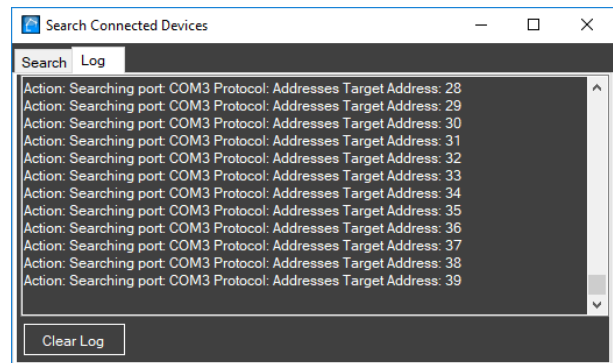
Search Connected Devices

Search Log

Action: Searching port: COM3 Protocol: Addresses Target Address: 28
Action: Searching port: COM3 Protocol: Addresses Target Address: 29
Action: Searching port: COM3 Protocol: Addresses Target Address: 30
Action: Searching port: COM3 Protocol: Addresses Target Address: 31
Action: Searching port: COM3 Protocol: Addresses Target Address: 32
Action: Searching port: COM3 Protocol: Addresses Target Address: 33
Action: Searching port: COM3 Protocol: Addresses Target Address: 34
Action: Searching port: COM3 Protocol: Addresses Target Address: 35
Action: Searching port: COM3 Protocol: Addresses Target Address: 36
Action: Searching port: COM3 Protocol: Addresses Target Address: 37
Action: Searching port: COM3 Protocol: Addresses Target Address: 38
Action: Searching port: COM3 Protocol: Addresses Target Address: 39

Clear Log